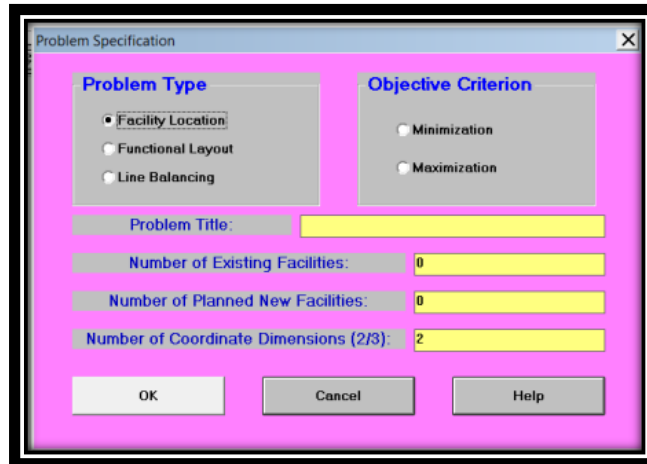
Problem Specification

Problem Type

Facility Location

Functional Layout

Line Balancing

Objective Criterion

Minimization

Maximization

Problem Title:

Number of Existing Facilities: 0

Number of Planned New Facilities: 0

Number of Coordinate Dimensions (2/3): 2

OK

Cancel

Help